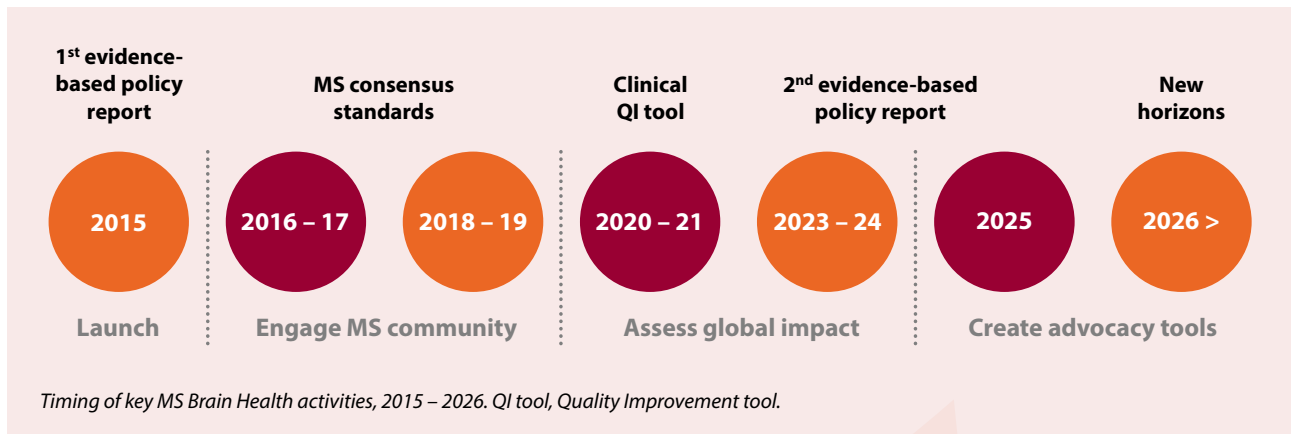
1$^{st}$ evidence-based policy report

MS consensus standards

Clinical QI tool

2$^{nd}$ evidence-based policy report

New horizons

2015

2016 – 17

2018 – 19

2020 – 21

2023 – 24

2025

2026 >

Launch

Engage MS community

Assess global impact

Create advocacy tools

Timing of key MS Brain Health activities, 2015 – 2026. QI tool, Quality Improvement tool.